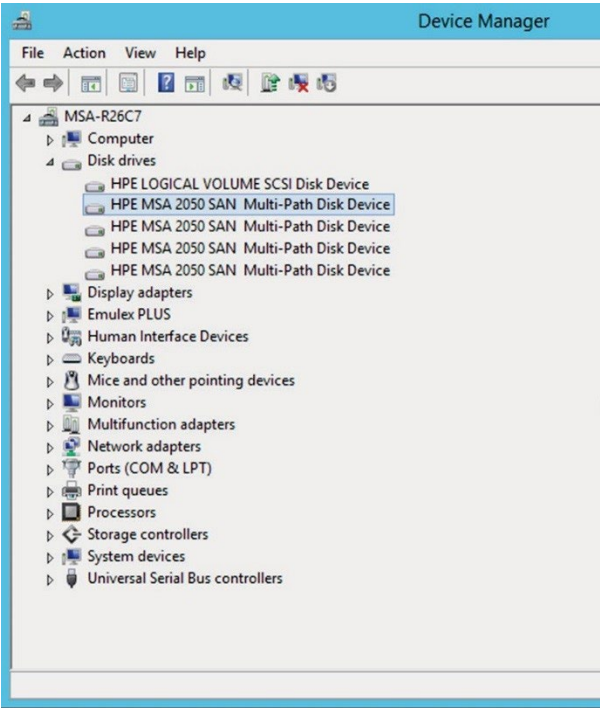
Device Manager

File Action View Help

MSA-R26C7
Computer
Disk drives
HPE LOGICAL VOLUME SCSI Disk Device
HPE MSA 2050 SAN Multi-Path Disk Device
HPE MSA 2050 SAN Multi-Path Disk Device
HPE MSA 2050 SAN Multi-Path Disk Device
HPE MSA 2050 SAN Multi-Path Disk Device
Display adapters
Emulex PLUS
Human Interface Devices
Keyboards
Mice and other pointing devices
Monitors
Multifunction adapters
Network adapters
Ports (COM & LPT)
Print queues
Processors
Storage controllers
System devices
Universal Serial Bus controllers